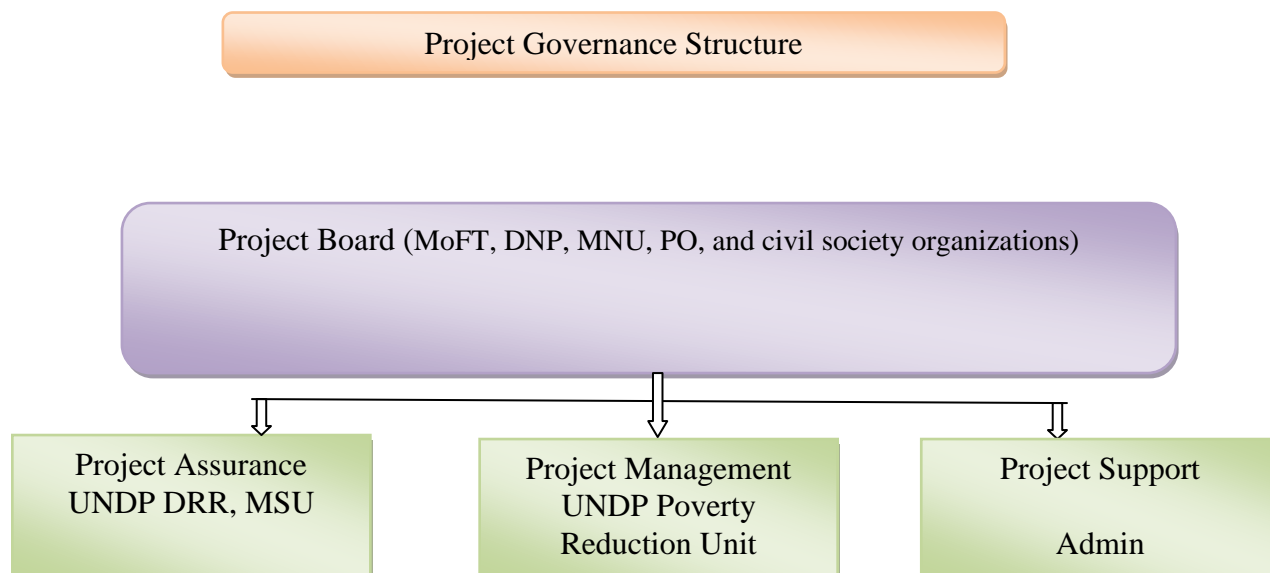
Project Governance Structure

Project Board (MoFT, DNP, MNU, PO, and civil society organizations)

Project Assurance
UNDP DRR, MSU

Project Management
UNDP Poverty
Reduction Unit

Project Support

Admin